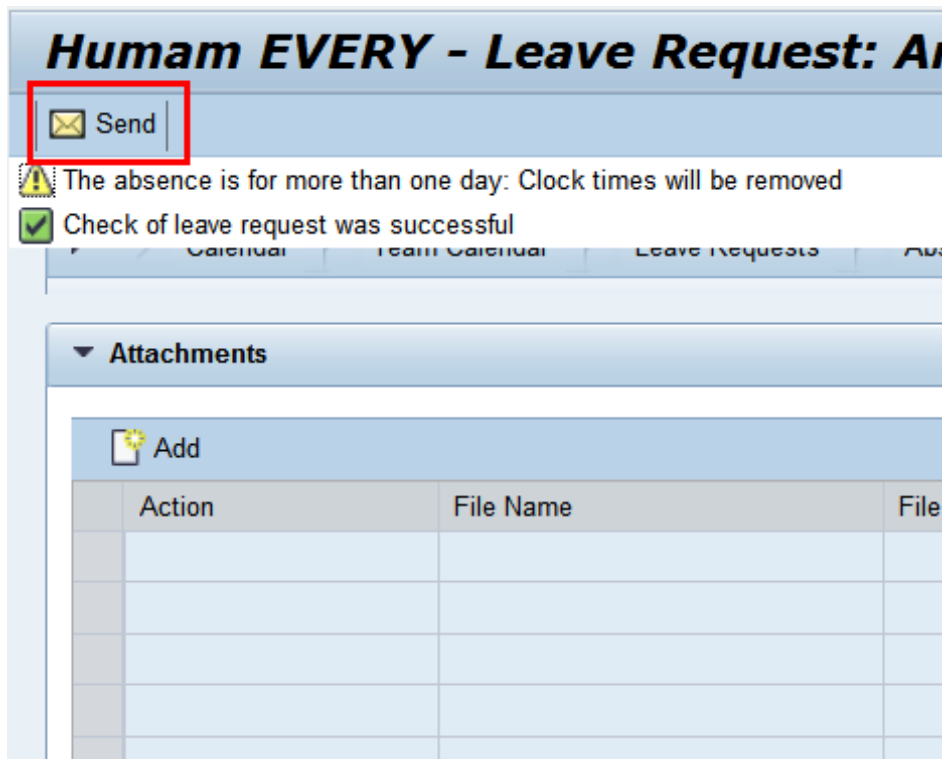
Humam EVERY - Leave Request: A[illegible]

Send

The absence is for more than one day: Clock times will be removed

Check of leave request was successful

Calendar Team Calendar Leave Requests Ab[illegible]

Attachments

Add

| | Action | File Name | File |
|---|---|---|---|
| | | | |
| | | | |
| | | | |
| | | | |